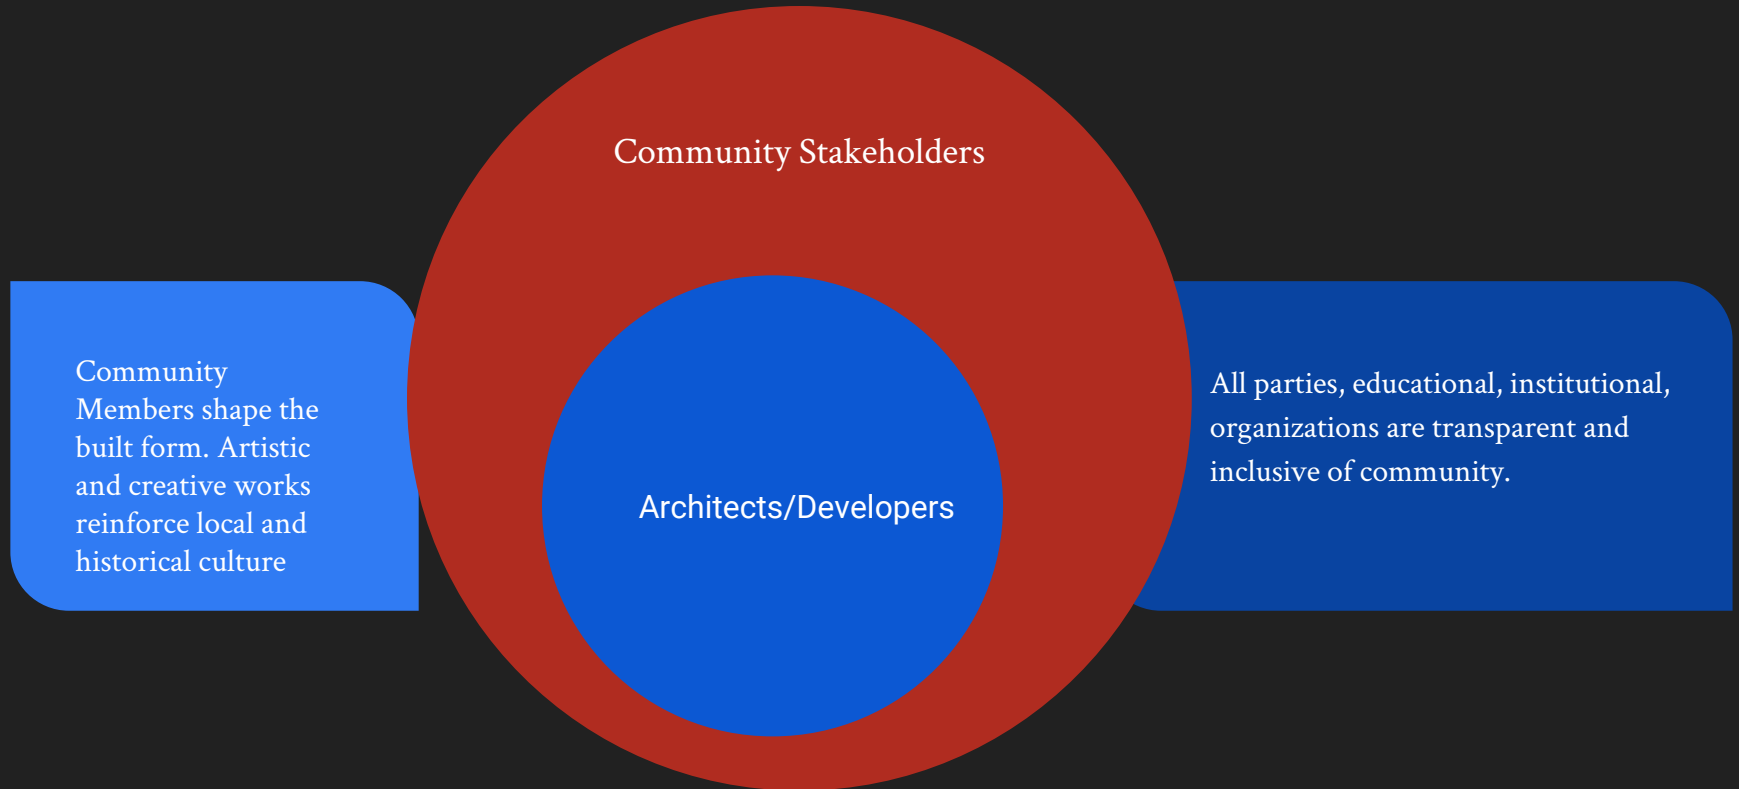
Community Members shape the built form. Artistic and creative works reinforce local and historical culture

Community Stakeholders

Architects/Developers

All parties, educational, institutional, organizations are transparent and inclusive of community.